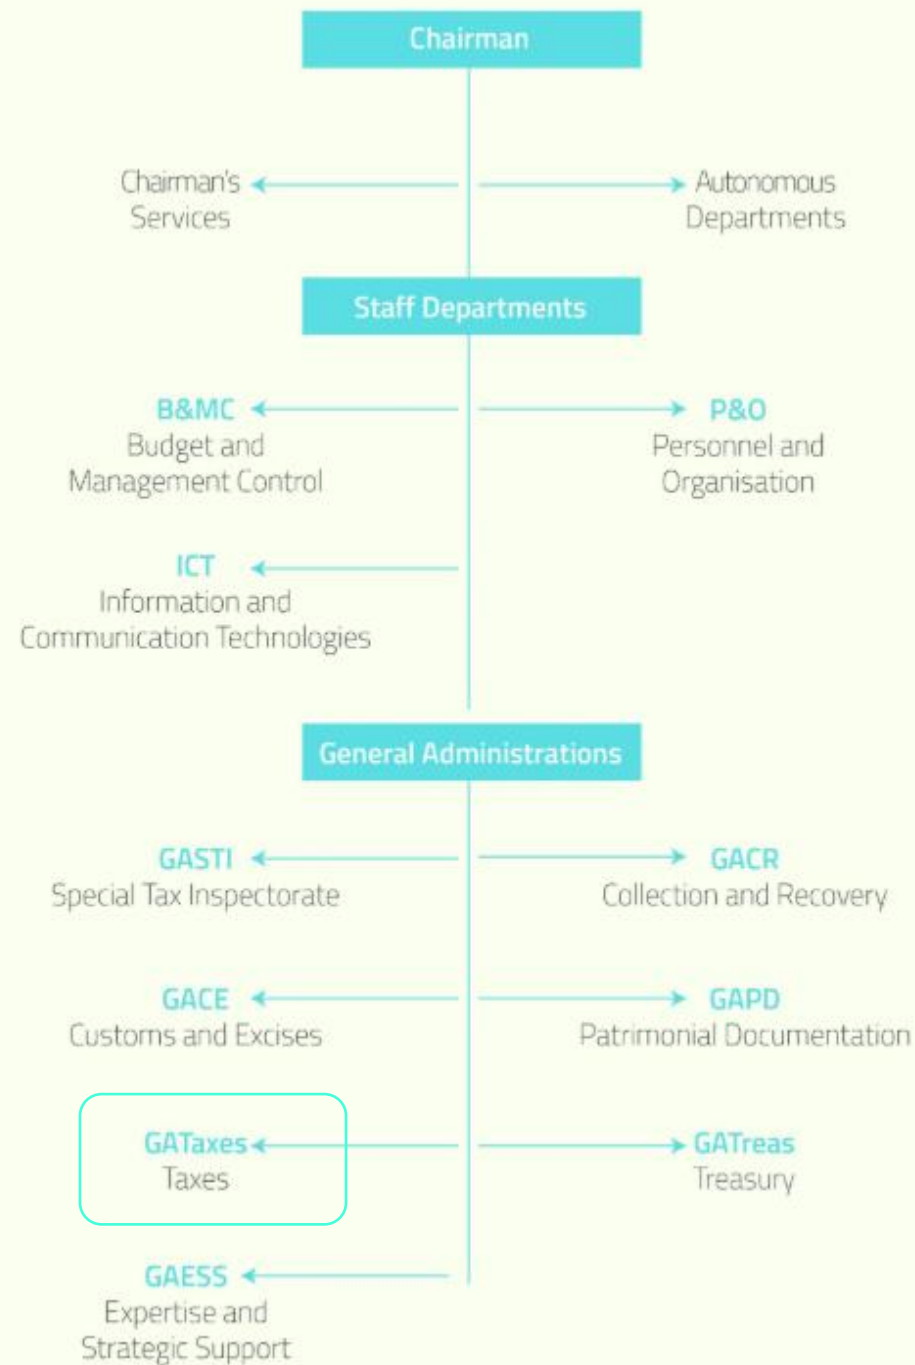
Chairman

Chairman's Services

Autonomous Departments

Staff Departments

B&MC
Budget and Management Control

P&O
Personnel and Organisation

ICT
Information and Communication Technologies

General Administrations

GASTI
Special Tax Inspectorate

GACR
Collection and Recovery

GACE
Customs and Excises

GAPD
Patrimonial Documentation

GATaxes
Taxes

GATreas
Treasury

GAESS
Expertise and Strategic Support